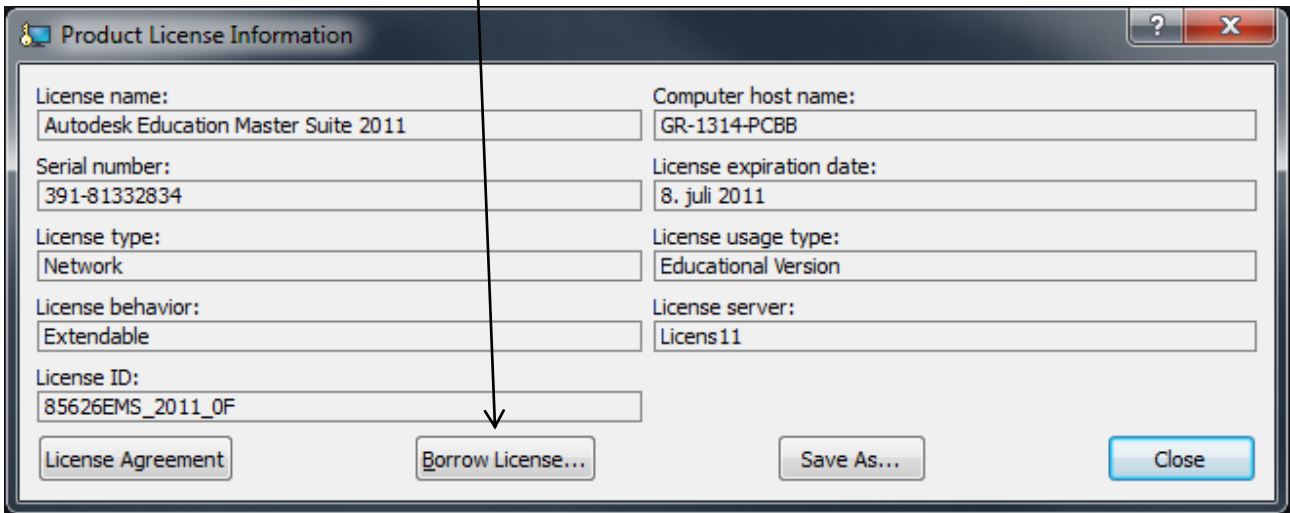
Product License Information

?
X

License name:
Autodesk Education Master Suite 2011

Computer host name:
GR-1314-PCBB

Serial number:
391-81332834

License expiration date:
8. juli 2011

License type:
Network

License usage type:
Educational Version

License behavior:
Extendable

License server:
Licens11

License ID:
85626EMS_2011_0F

License Agreement

Borrow License...

Save As...

Close